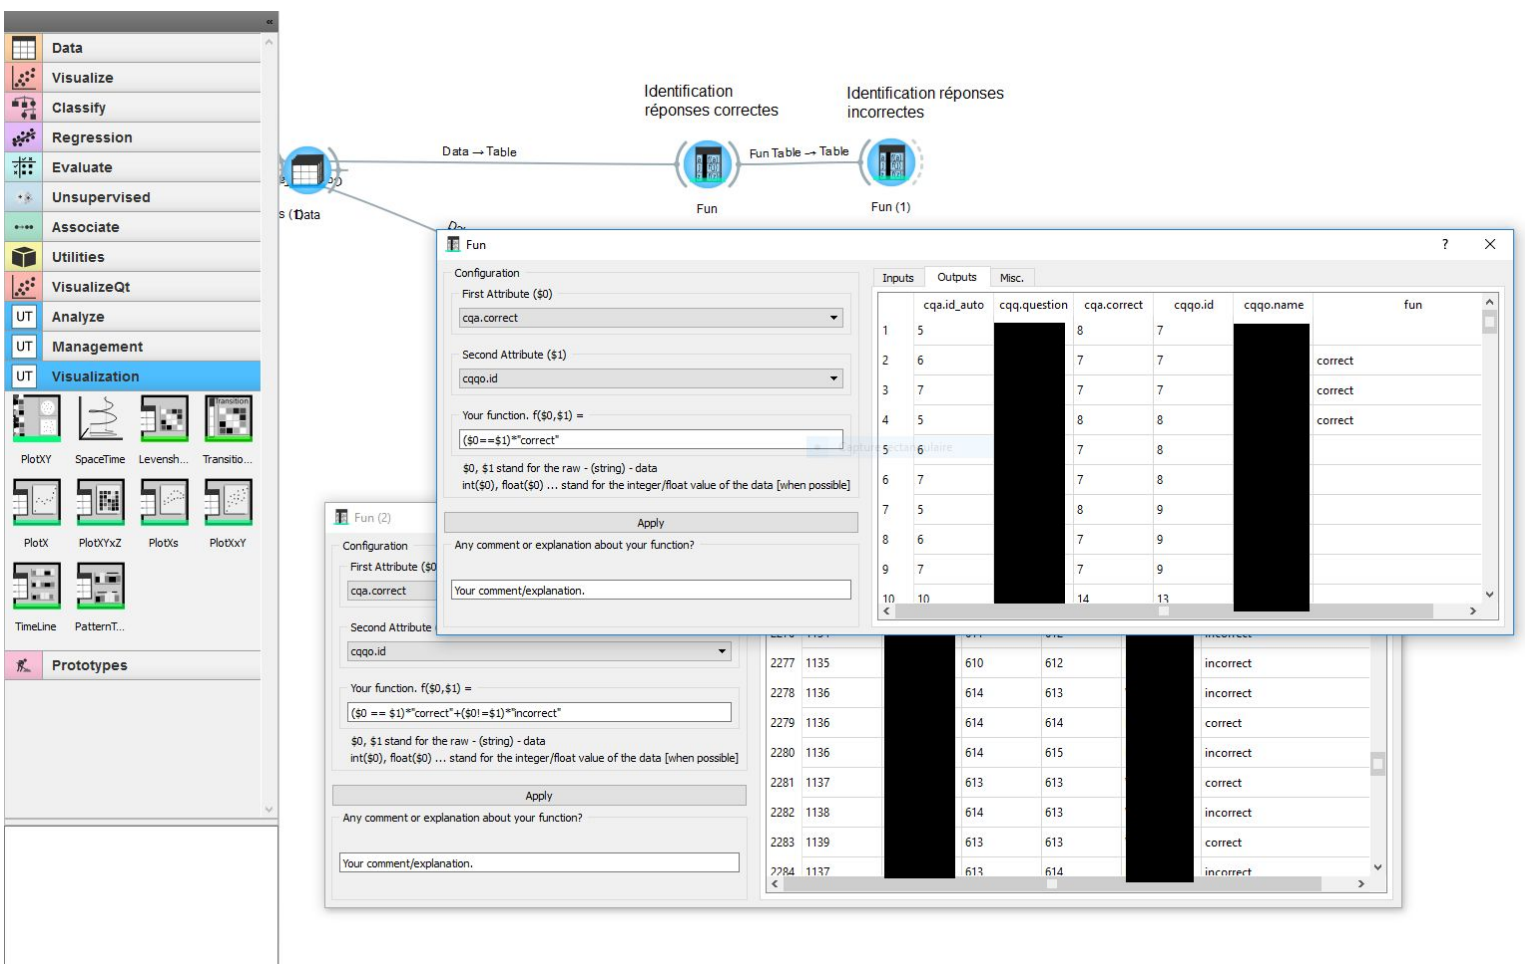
Data
Visualize
Classify
Regression
Evaluate
Unsupervised
Associate
Utilities
VisualizeQt
UT Analyze
UT Management
UT Visualization

PlotXY
SpaceTime
Levensh...
Transitio...
PlotX
PlotXYxZ
PlotXs
PlotXxY
TimeLine
PatternT...

Prototypes

Identification réponses correctes

Identification réponses incorrectes

Data → Table
Fun Table → Table

s (Data
Fun
Fun (1)

Fun
?

Configuration
First Attribute ($0)
cqa.correct
Second Attribute ($1)
cqqo.id
Your function. f($0,$1) =
($0==$1)*"correct"
$0, $1 stand for the raw - (string) - data
int($0), float($0) ... stand for the integer/float value of the data [when possible]
Apply
Any comment or explanation about your function?
Your comment/explanation.

Inputs | Outputs | Misc.

| | cqa.id_auto | cqq.question | cqa.correct | cqqo.id | cqqo.name | fun |
|---|---|---|---|---|---|---|
| 1 | 5 | | 8 | 7 | | |
| 2 | 6 | | 7 | 7 | | correct |
| 3 | 7 | | 7 | 7 | | correct |
| 4 | 5 | | 8 | 8 | | correct |
| 5 | 6 | | 7 | 8 | | |
| 6 | 7 | | 7 | 8 | | |
| 7 | 5 | | 8 | 9 | | |
| 8 | 6 | | 7 | 9 | | |
| 9 | 7 | | 7 | 9 | | |
| 10 | 10 | | 14 | 13 | | |

Fun (2)
Configuration
First Attribute ($0
cqa.correct
Second Attribute
cqqo.id
Your function. f($0,$1) =
($0 == $1)*"correct"+($0!=$1)*"incorrect"
$0, $1 stand for the raw - (string) - data
int($0), float($0) ... stand for the integer/float value of the data [when possible]
Apply
Any comment or explanation about your function?
Your comment/explanation.

| | | | | | | |
|---|---|---|---|---|---|---|
| 2277 | 1135 | | 610 | 612 | | incorrect |
| 2278 | 1136 | | 614 | 613 | | incorrect |
| 2279 | 1136 | | 614 | 614 | | correct |
| 2280 | 1136 | | 614 | 615 | | incorrect |
| 2281 | 1137 | | 613 | 613 | | correct |
| 2282 | 1138 | | 614 | 613 | | incorrect |
| 2283 | 1139 | | 613 | 613 | | correct |
| 2284 | 1137 | | 613 | 614 | | incorrect |